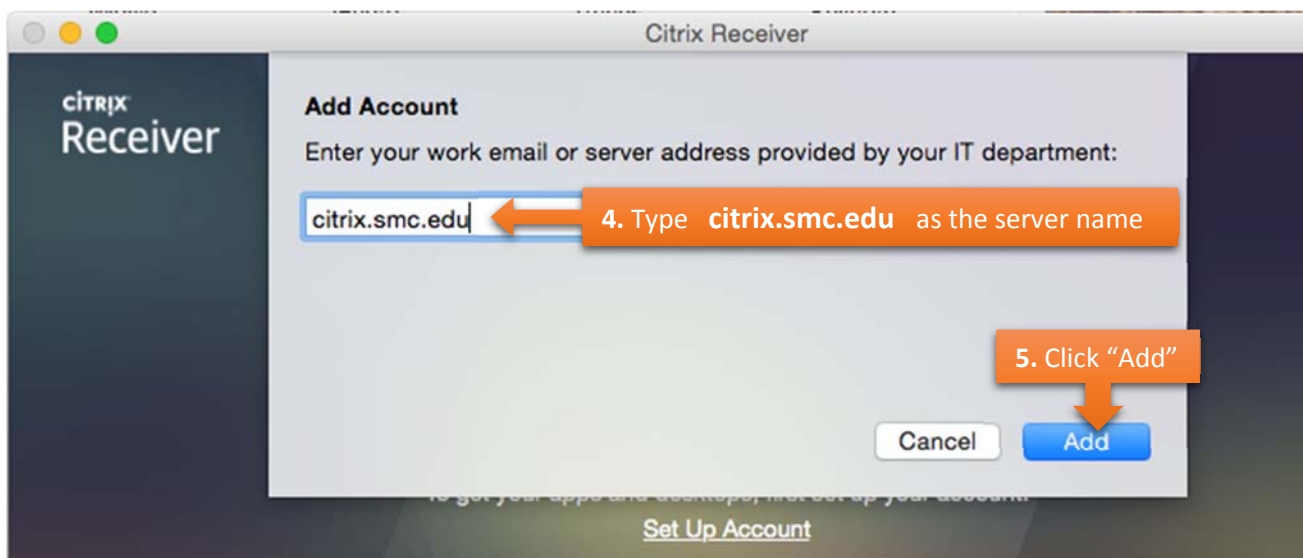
Citrix Receiver

CiTRIX
Receiver

Add Account

Enter your work email or server address provided by your IT department:

citrix.smc.edu

4. Type **citrix.smc.edu** as the server name

5. Click “Add”

Cancel

Add

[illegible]

Set Up Account